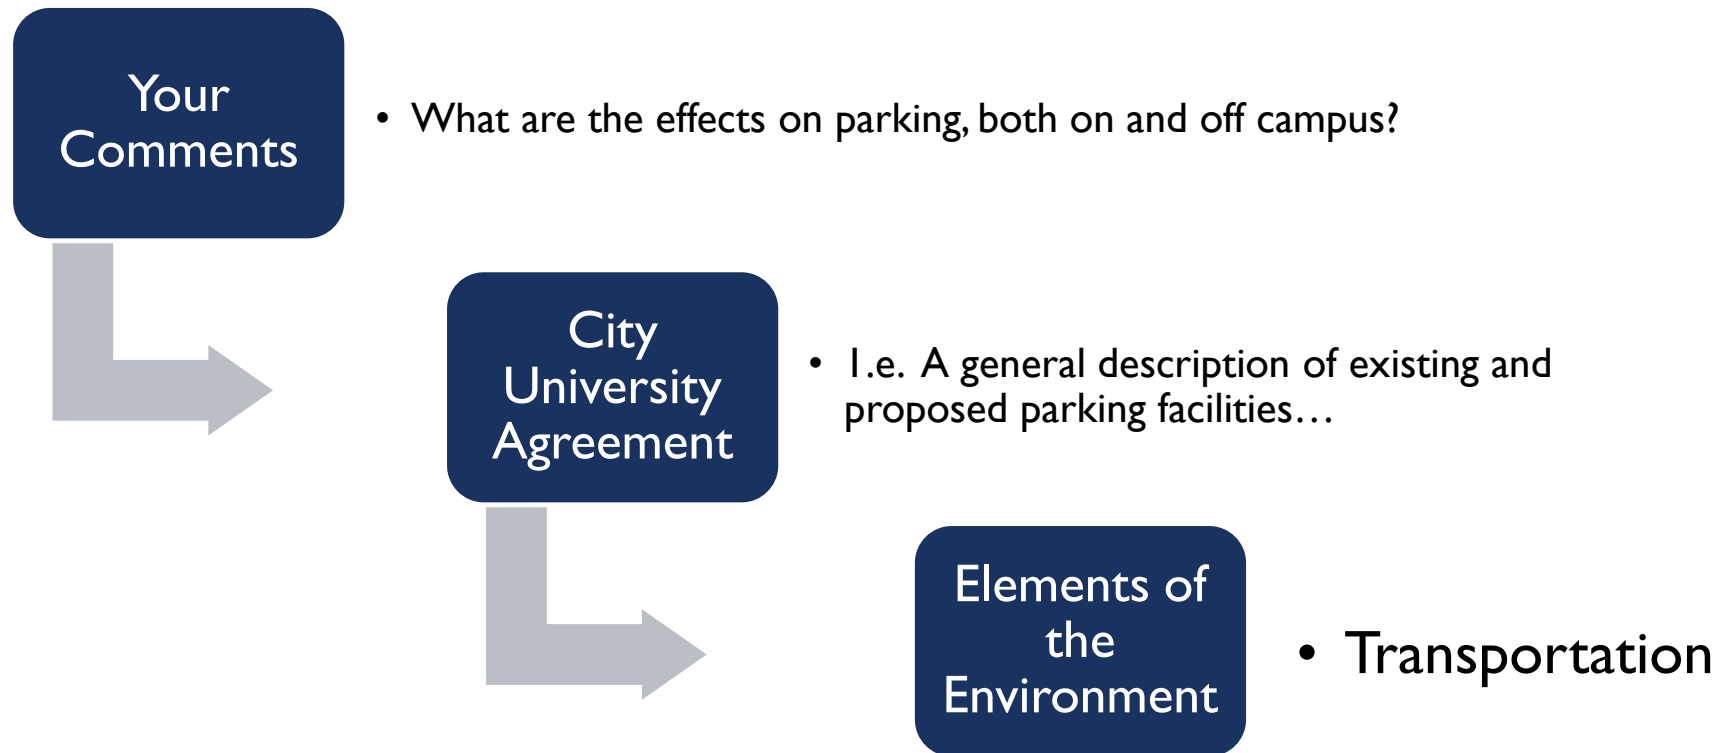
Your Comments

• What are the effects on parking, both on and off campus?

City University Agreement

• I.e. A general description of existing and proposed parking facilities…

Elements of the Environment

• Transportation